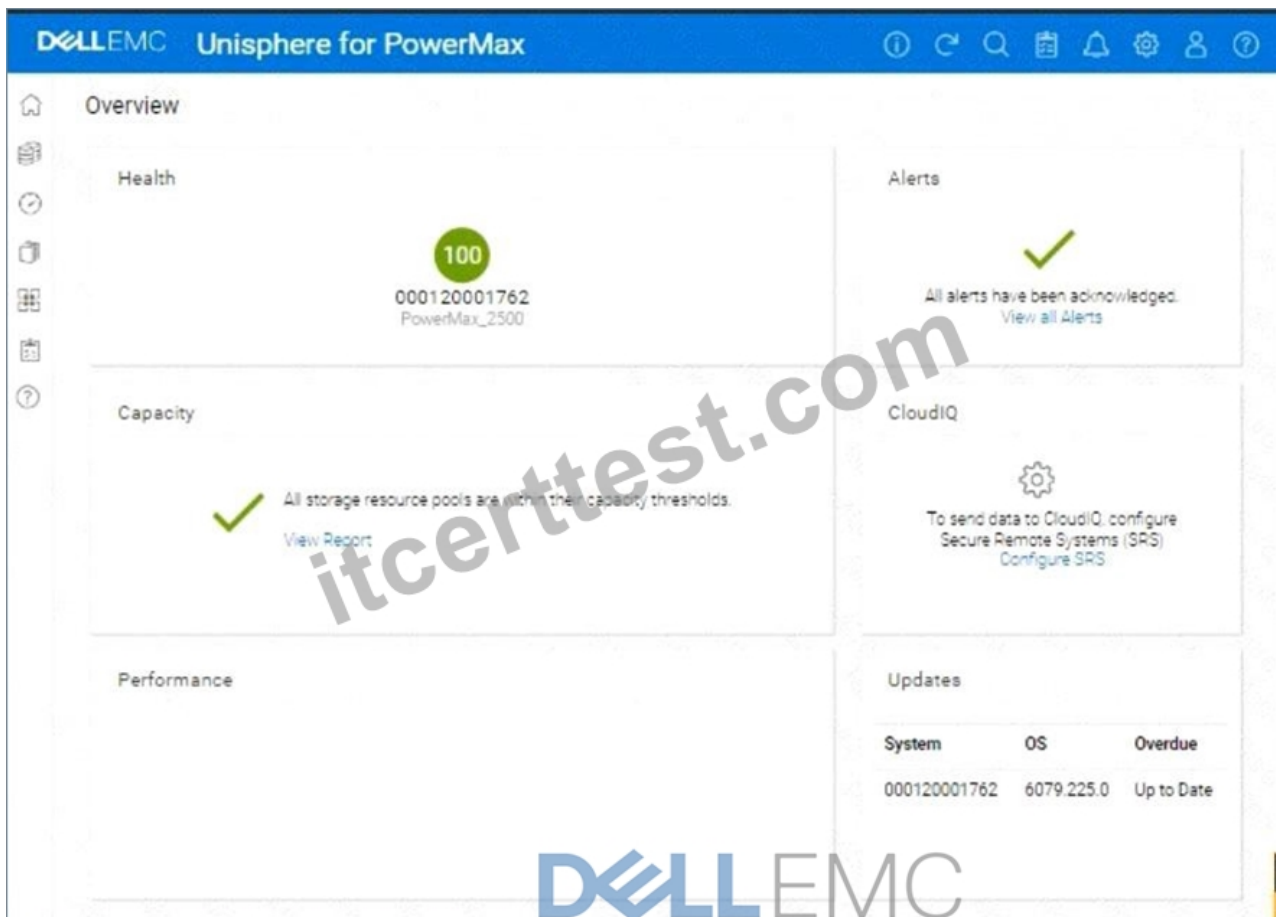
DELLEMC Unisphere for PowerMax

Overview

Health

100

000120001762
PowerMax_2500

Alerts

All alerts have been acknowledged.
View all Alerts

Capacity

All storage resource pools are within their capacity thresholds.
View Report

CloudIQ

To send data to CloudIQ, configure Secure Remote Systems (SRS)
Configure SRS

itcerttest.com

Performance

Updates

| System | OS | Overdue |
|---|---|---|
| 000120001762 | 6079.225.0 | Up to Date |

DELLEMC